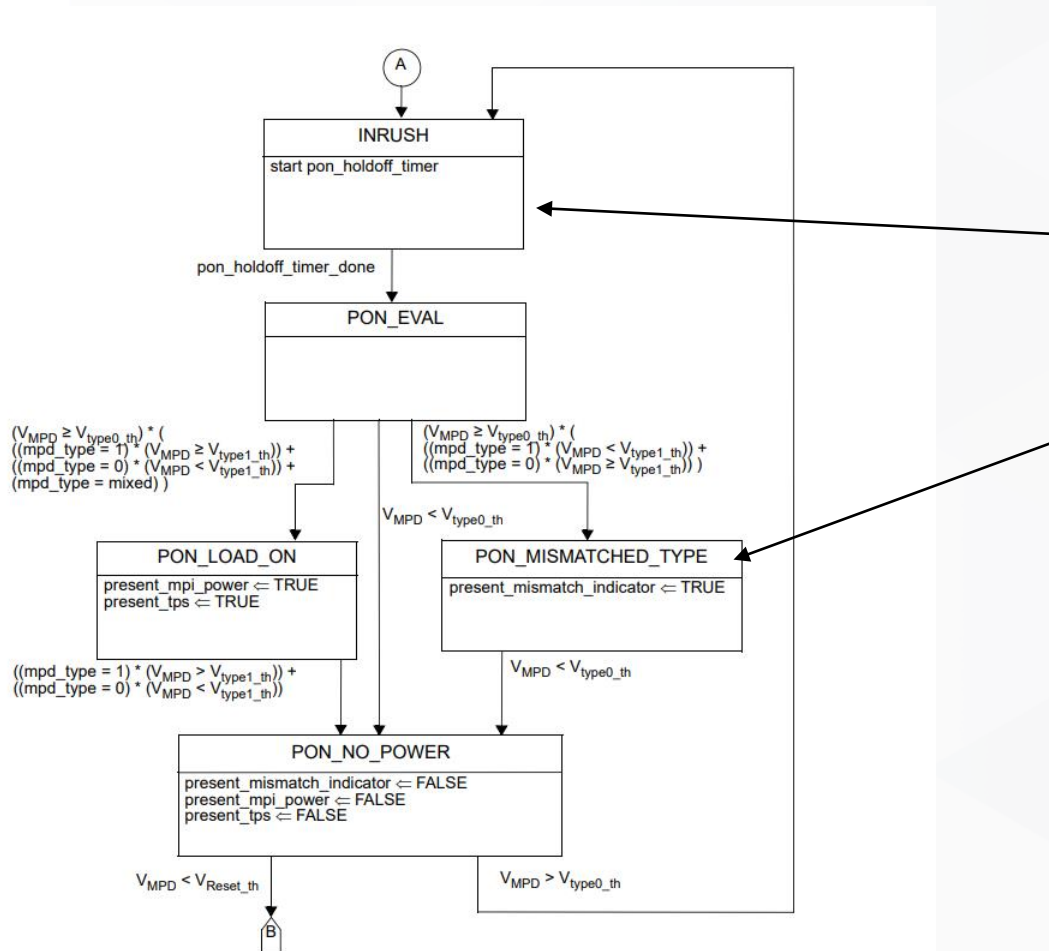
A

INRUSH

start pon_holdoff_timer

pon_holdoff_timer_done

PON_EVAL

$(V_{MPD} \geq V_{type0\_th})$ * ( $((mpd\_type = 1) * (V_{MPD} \geq V_{type1\_th}))$ + $((mpd\_type = 0) * (V_{MPD} < V_{type1\_th}))$ + (mpd_type = mixed) )

$V_{MPD} < V_{type0\_th}$

$(V_{MPD} \geq V_{type0\_th})$ * ( $((mpd\_type = 1) * (V_{MPD} < V_{type1\_th}))$ + $((mpd\_type = 0) * (V_{MPD} \geq V_{type1\_th}))$ )

PON_LOAD_ON

present_mpi_power $\Leftarrow$ TRUE
present_tps $\Leftarrow$ TRUE

PON_MISMATCHED_TYPE

present_mismatch_indicator $\Leftarrow$ TRUE

$((mpd\_type = 1) * (V_{MPD} > V_{type1\_th}))$ + $((mpd\_type = 0) * (V_{MPD} < V_{type1\_th}))$

$V_{MPD} < V_{type0\_th}$

PON_NO_POWER

present_mismatch_indicator $\Leftarrow$ FALSE
present_mpi_power $\Leftarrow$ FALSE
present_tps $\Leftarrow$ FALSE

$V_{MPD} < V_{Reset\_th}$

$V_{MPD} > V_{type0\_th}$

B